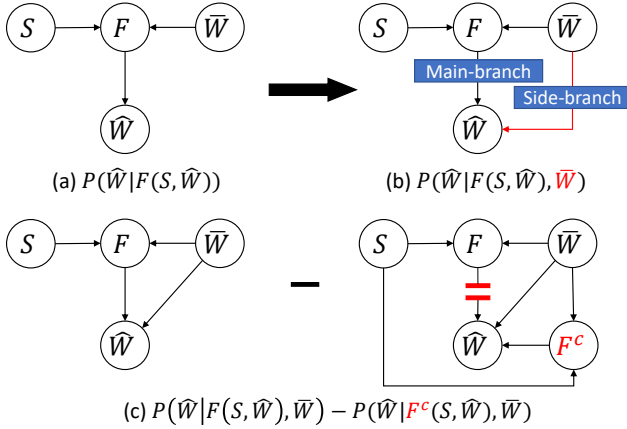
$S$ $F$ $\overline{W}$ $\widehat{W}$

(a) $P(\widehat{W}|F(S,\widehat{W}))$

$S$ $F$ $\overline{W}$ $\widehat{W}$

Main-branch

Side-branch

(b) $P(\widehat{W}|F(S,\widehat{W}),\overline{W})$

$S$ $F$ $\overline{W}$ $\widehat{W}$

$-$

$S$ $F$ $\overline{W}$ $\widehat{W}$ $F^c$

(c) $P(\widehat{W}|F(S,\widehat{W}),\overline{W}) - P(\widehat{W}|F^c(S,\widehat{W}),\overline{W})$